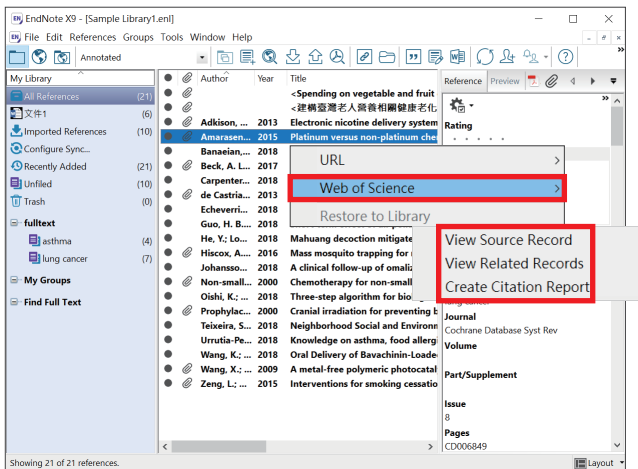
EndNote X9 - [Sample Library1.enl]

File Edit References Groups Tools Window Help

Annotated

My Library

All References (21)
文件1 (6)
Imported References (10)
Configure Sync...
Recently Added (21)
Unfiled (10)
Trash (0)

fulltext
asthma (4)
lung cancer (7)

My Groups

Find Full Text

| Author | Year | Title |
|---|---|---|
| | | <Spending on vegetable and fruit |
| | | <建構臺灣老人營養相關健康老化 |
| Adkison, ... | 2018 | Electronic nicotine delivery system |
| Amarasen... | 2015 | Platinum versus non-platinum che |
| Banaeian,... | 2018 | |
| Beck, A. L... | 2017 | |
| Carpenter... | 2018 | |
| de Castria... | 2013 | |
| Echeverri... | 2018 | |
| Guo, H. B.... | 2018 | |
| He, Y.; Lo... | 2018 | Mahuang decoction mitigate |
| Hiscox, A.... | 2016 | Mass mosquito trapping for |
| Johansso... | 2018 | A clinical follow-up of omaliz |
| Non-small... | 2000 | Chemotherapy for non-small |
| Oishi, K.; ... | 2018 | Three-step algorithm for bio |
| Prophylac... | 2000 | Cranial irradiation for preventing b |
| Teixeira, S... | 2018 | Neighborhood Social and Environn |
| Urrutia-Pe... | 2018 | Inhaled nitric oxide on asthma, food allerg |
| Wang, K.; ... | 2018 | Oral Delivery of Bavachinin-Loade |
| Wang, X.; ... | 2009 | A metal-free polymeric photocatal |
| Zeng, L.; ... | 2015 | Interventions for smoking cessatio |

URL
Web of Science
Restore to Library

View Source Record
View Related Records
Create Citation Report

Reference Preview

Rating

lung cancer
Journal
Cochrane Database Syst Rev
Volume

Part/Supplement

Issue
8
Pages
CD006849

Showing 21 of 21 references.

Layout